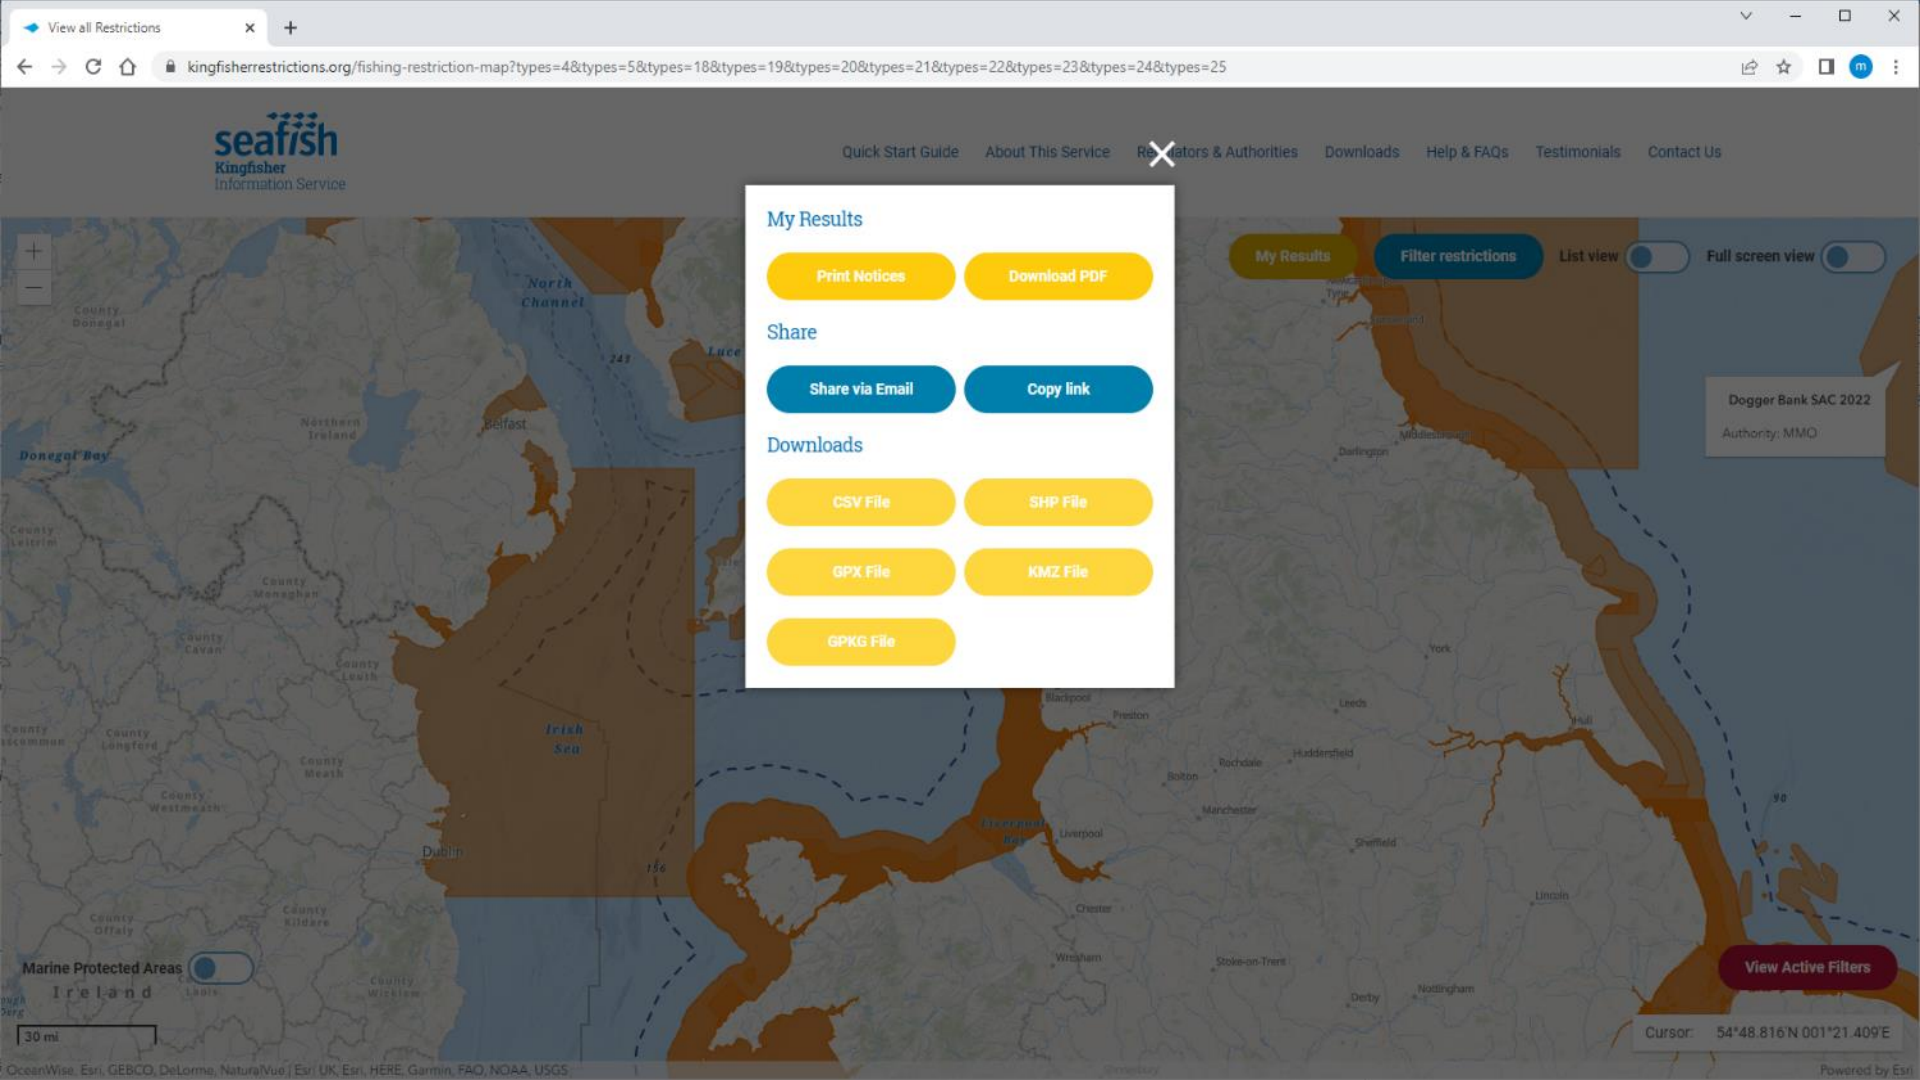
View all Restrictions

kingfisherrestrictions.org/fishing-restriction-map?types=4&types=5&types=18&types=19&types=20&types=21&types=22&types=23&types=24&types=25

seafish
Kingfisher
Information Service

Quick Start Guide About This Service Re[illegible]ators & Authorities Downloads Help & FAQs Testimonials Contact Us

My Results
Print Notices
Download PDF

Share
Share via Email
Copy link

Downloads
CSV File
SHP File
GPX File
KMZ File
GPKG File

My Results Filter restrictions List view Full screen view

Dogger Bank SAC 2022
Authority: MMO

North Channel
County Donegal
Donegal Bay
Northern Ireland
Belfast
County Leitrim
County Monaghan
County Cavan
County Louth
County Roscommon
County Longford
County Meath
County Westmeath
Irish Sea
Dublin
County Offaly
County Kildare
County Wicklow
Ireland
Laois
Blackpool
Preston
Leeds
York
Darlington
Middlesbrough
Hull
Huddersfield
Rochdale
Bolton
Manchester
Liverpool
Sheffield
Lincoln
Chester
Wrexham
Stoke-on-Trent
Nottingham
Derby

Marine Protected Areas
30 mi
View Active Filters
Cursor: 54°48.816'N 001°21.409'E
OceanWise, Esri, GEBCO, DeLorme, NaturalVue | Esri UK, Esri, HERE, Garmin, FAO, NOAA, USGS
Powered by Esri